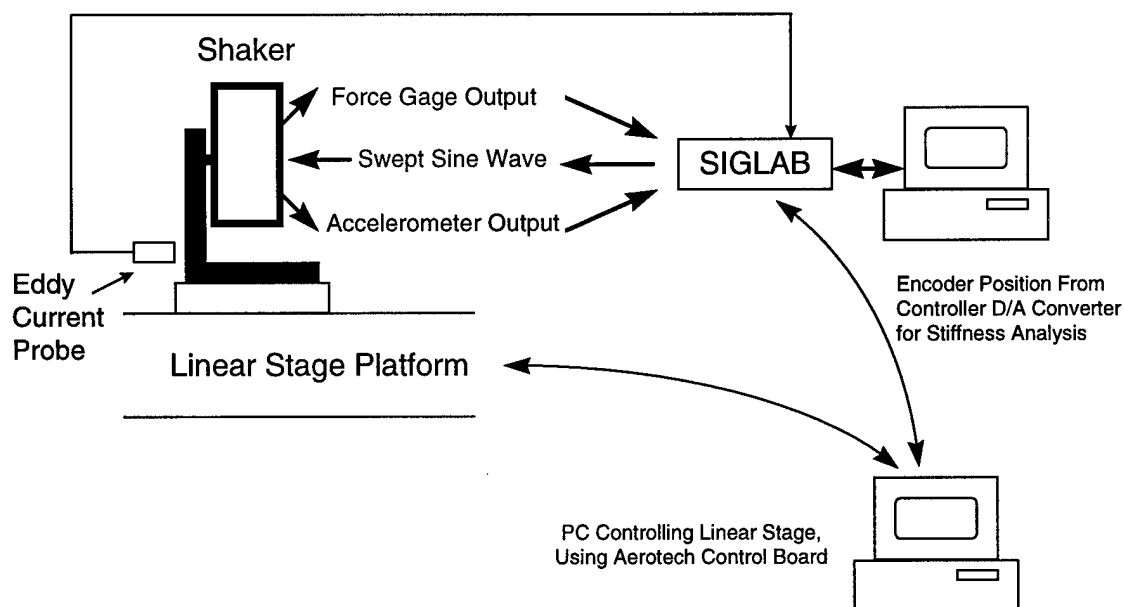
Shaker

Force Gage Output

Swept Sine Wave

Accelerometer Output

SIGLAB

Eddy Current Probe

Encoder Position From Controller D/A Converter for Stiffness Analysis

Linear Stage Platform

PC Controlling Linear Stage, Using Aerotech Control Board